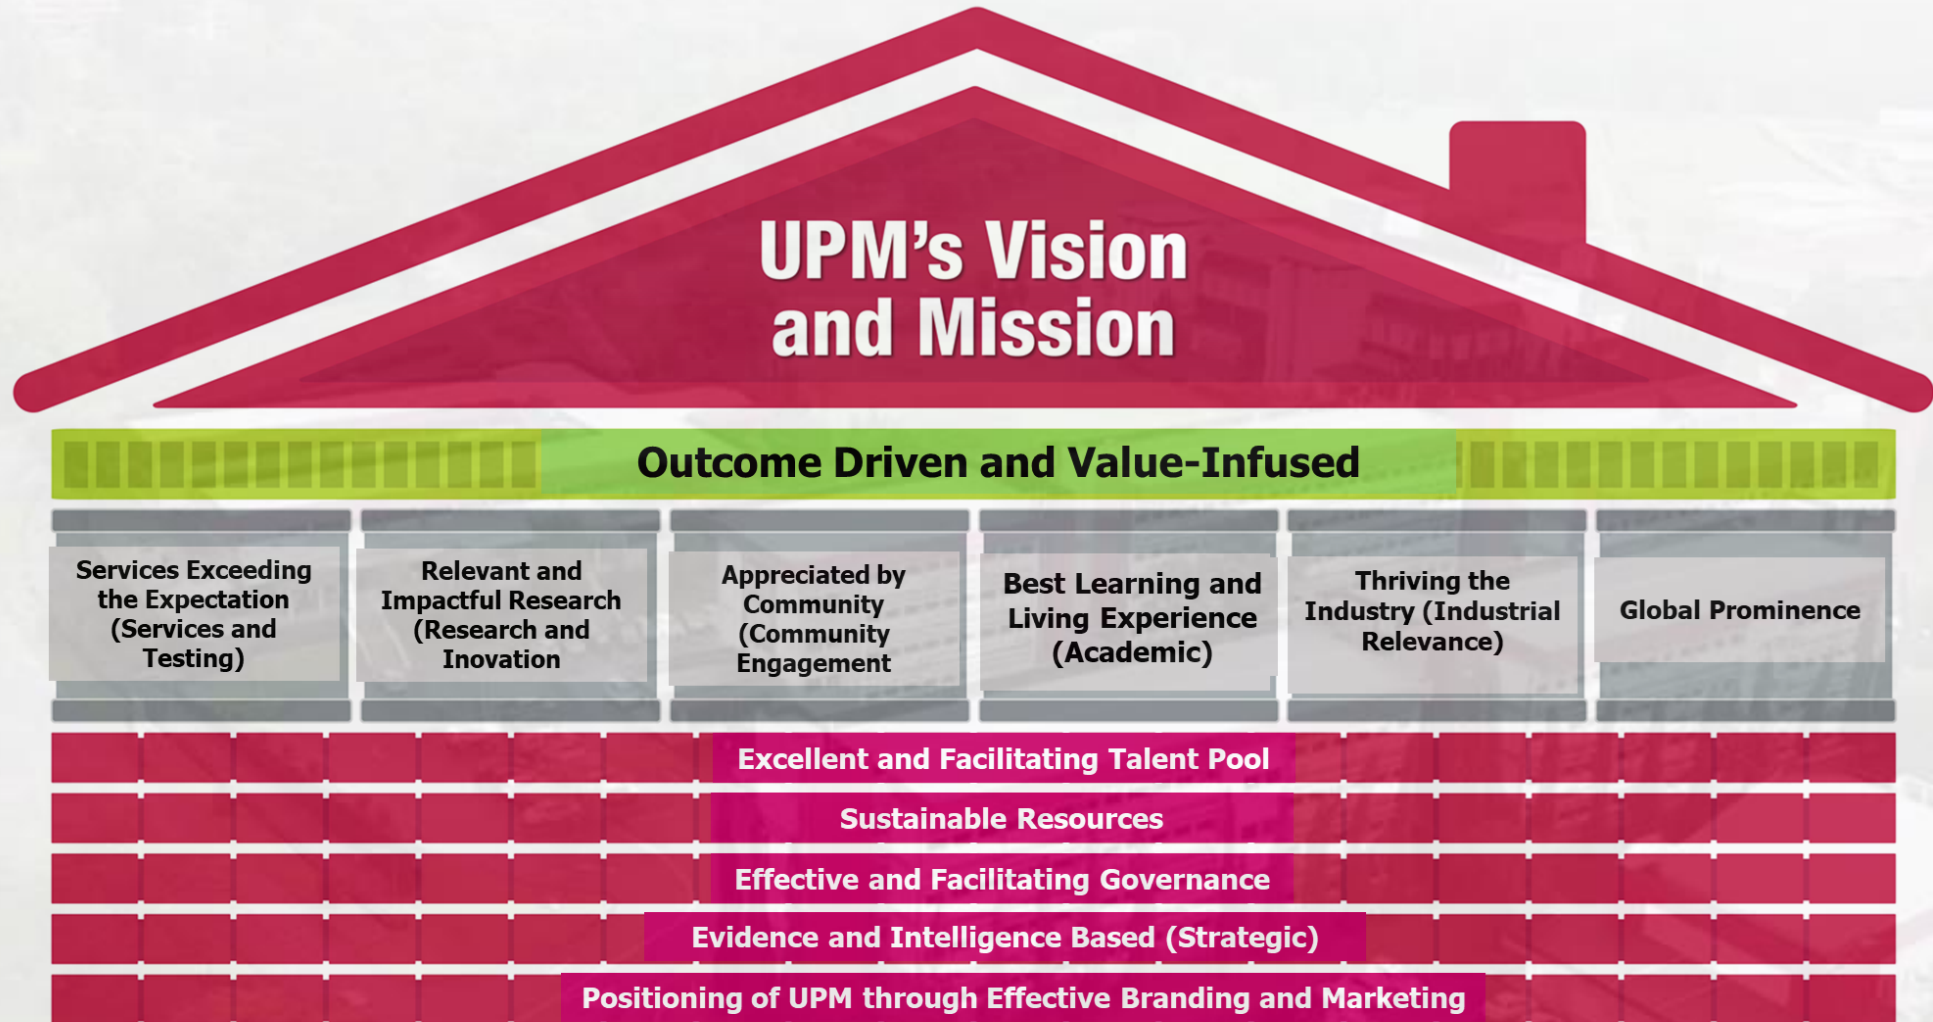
UPM's Vision and Mission

Outcome Driven and Value-Infused

Services Exceeding the Expectation (Services and Testing)

Relevant and Impactful Research (Research and Inovation

Appreciated by Community (Community Engagement

Best Learning and Living Experience (Academic)

Thriving the Industry (Industrial Relevance)

Global Prominence

Excellent and Facilitating Talent Pool

Sustainable Resources

Effective and Facilitating Governance

Evidence and Intelligence Based (Strategic)

Positioning of UPM through Effective Branding and Marketing